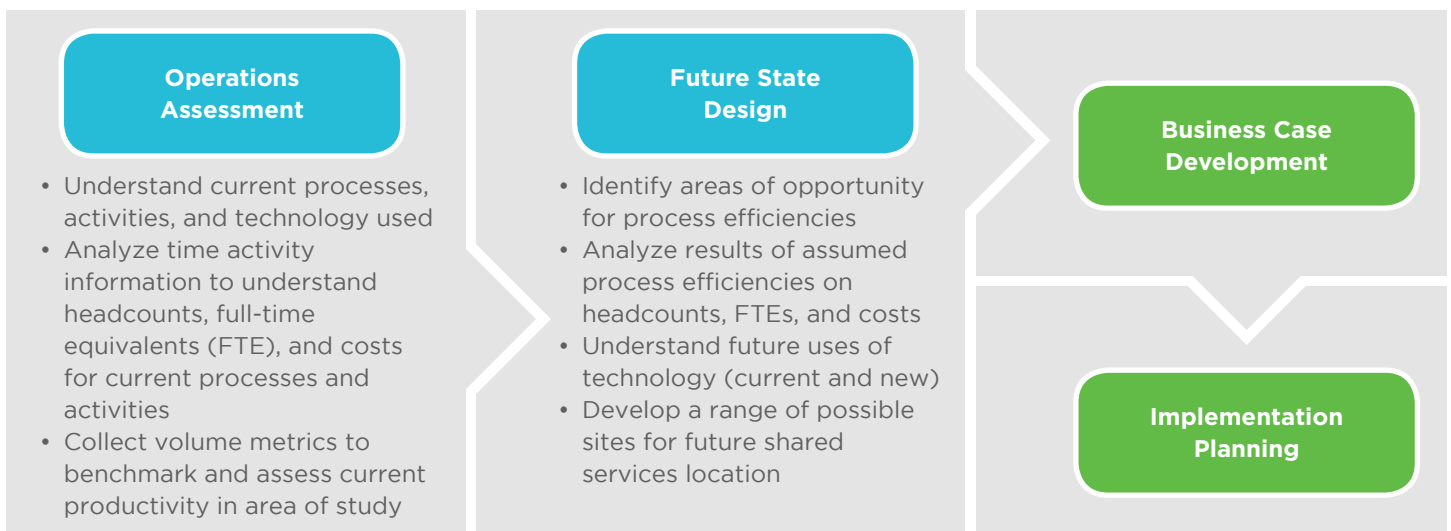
Operations Assessment

• Understand current processes, activities, and technology used
• Analyze time activity information to understand headcounts, full-time equivalents (FTE), and costs for current processes and activities
• Collect volume metrics to benchmark and assess current productivity in area of study

Future State Design

• Identify areas of opportunity for process efficiencies
• Analyze results of assumed process efficiencies on headcounts, FTEs, and costs
• Understand future uses of technology (current and new)
• Develop a range of possible sites for future shared services location

Business Case Development

Implementation Planning